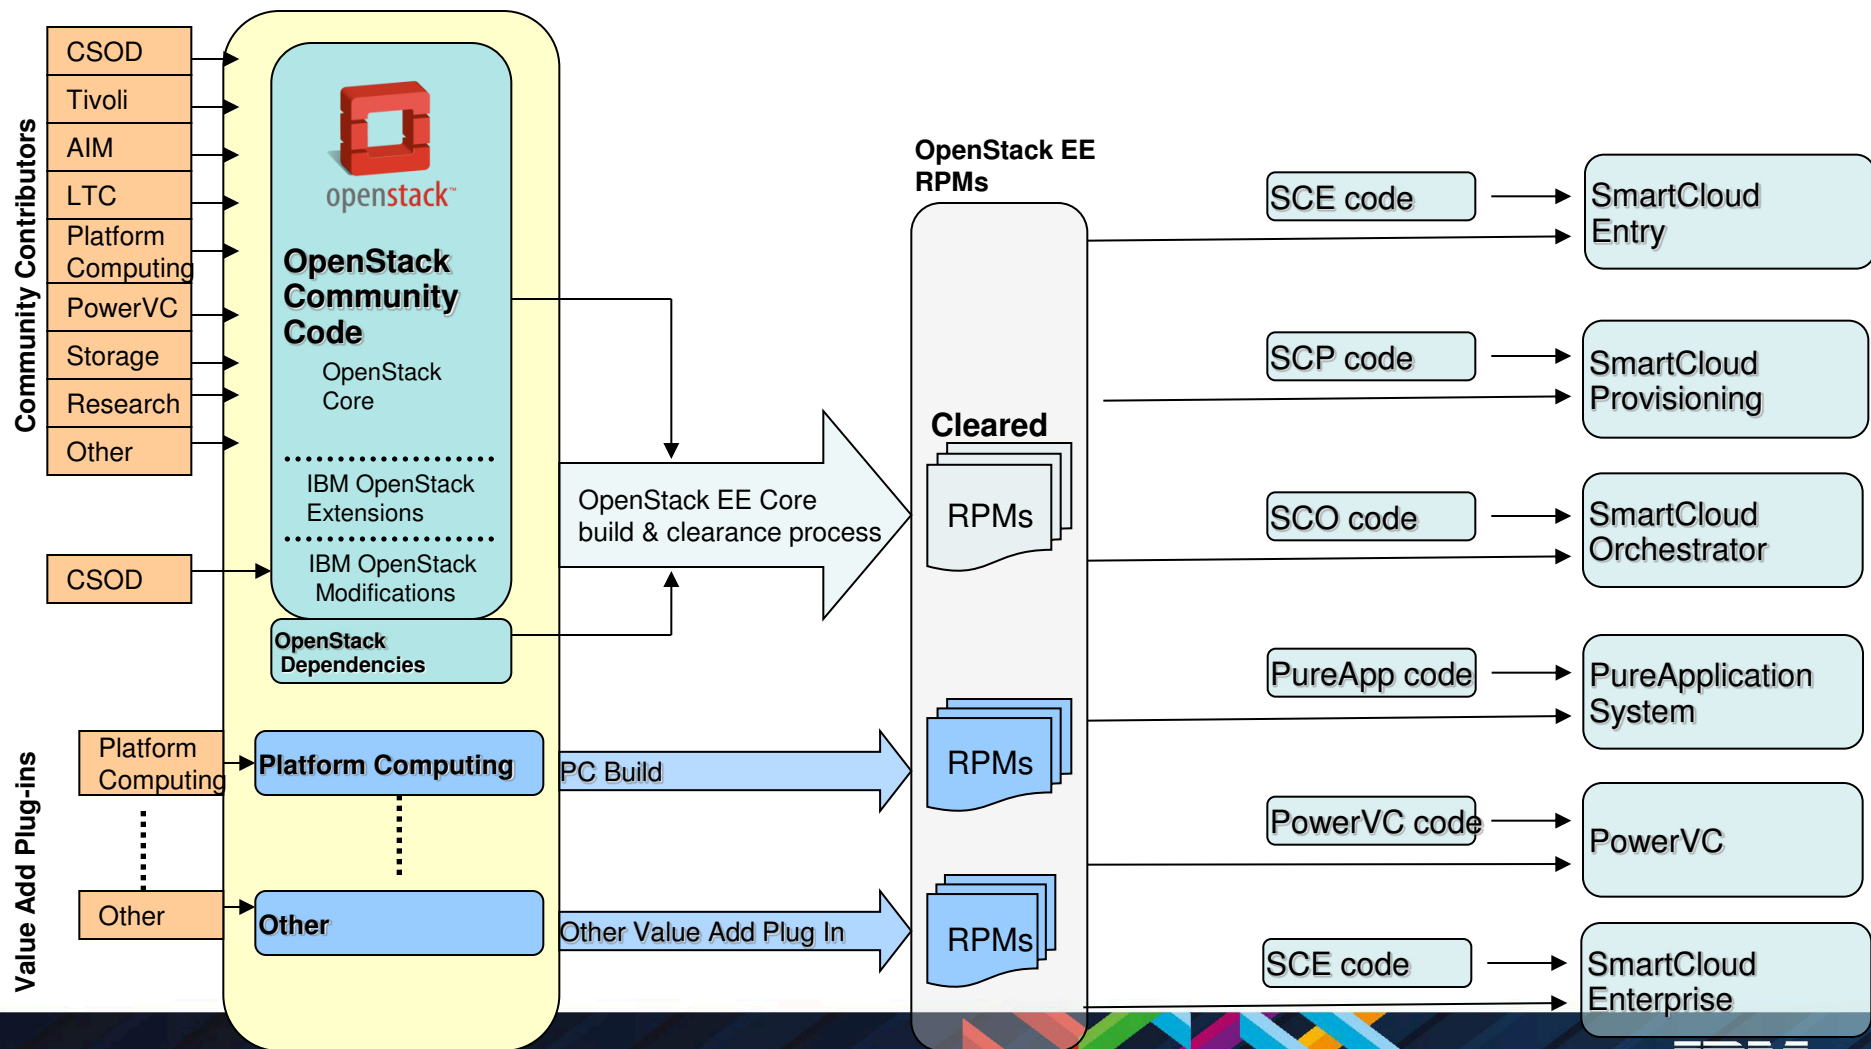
Community Contributors

CSOD
Tivoli
AIM
LTC
Platform Computing
PowerVC
Storage
Research
Other

CSOD

openstack™

OpenStack Community Code

OpenStack Core

IBM OpenStack Extensions

IBM OpenStack Modifications

OpenStack Dependencies

OpenStack EE Core build & clearance process

OpenStack EE RPMs

Cleared

RPMs

Value Add Plug-ins

Platform Computing

Other

Platform Computing

Other

PC Build

Other Value Add Plug In

RPMs

RPMs

SCE code
SmartCloud Entry

SCP code
SmartCloud Provisioning

SCO code
SmartCloud Orchestrator

PureApp code
PureApplication System

PowerVC code
PowerVC

SCE code
SmartCloud Enterprise